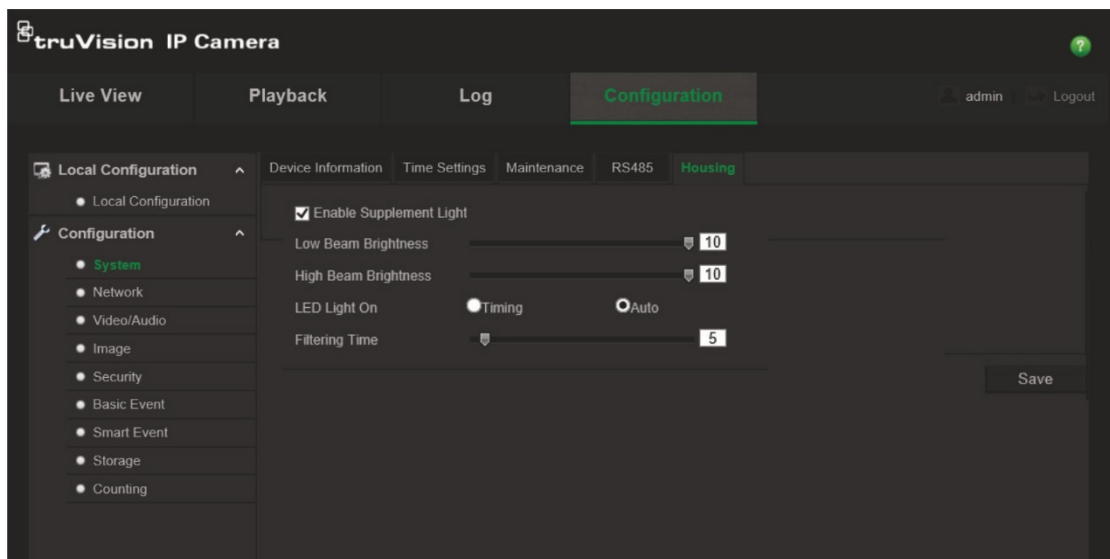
truVision IP Camera

?

Live View
Playback
Log
Configuration
admin
Logout

Local Configuration
Local Configuration
Configuration
System
Network
Video/Audio
Image
Security
Basic Event
Smart Event
Storage
Counting

Device Information
Time Settings
Maintenance
RS485
Housing

Enable Supplement Light
Low Beam Brightness 10
High Beam Brightness 10
LED Light On Timing Auto
Filtering Time 5

Save